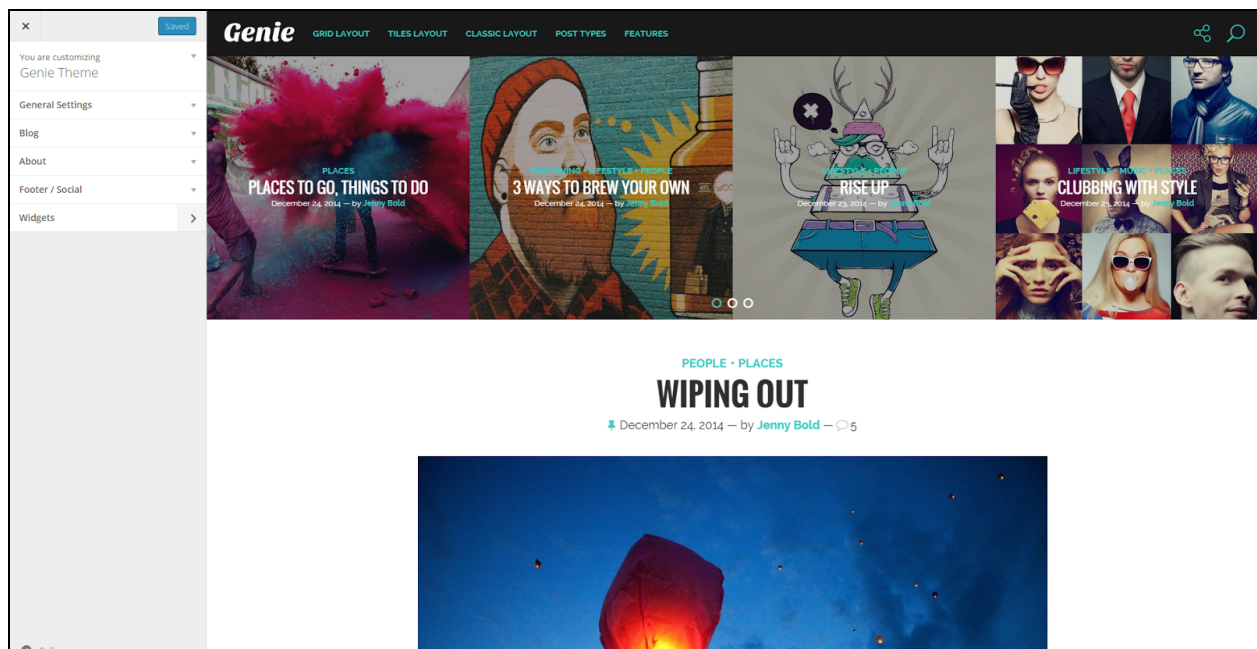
×
Saved

You are customizing
Genie Theme

General Settings
Blog
About
Footer / Social
Widgets

Genie
GRID LAYOUT TILES LAYOUT CLASSIC LAYOUT POST TYPES FEATURES

PLACES
PLACES TO GO, THINGS TO DO
December 24, 2014 — by Jenny Bold

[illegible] • LIFESTYLE • PEOPLE
3 WAYS TO BREW YOUR OWN
December 24, 2014 — by Jenny Bold

LIFESTYLE • PEOPLE
RISE UP
December 23, 2014 — by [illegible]

LIFESTYLE • MUSIC • PLACES
CLUBBING WITH STYLE
December 23, 2014 — by Jenny Bold

PEOPLE • PLACES
WIPING OUT
December 24, 2014 — by Jenny Bold — 5